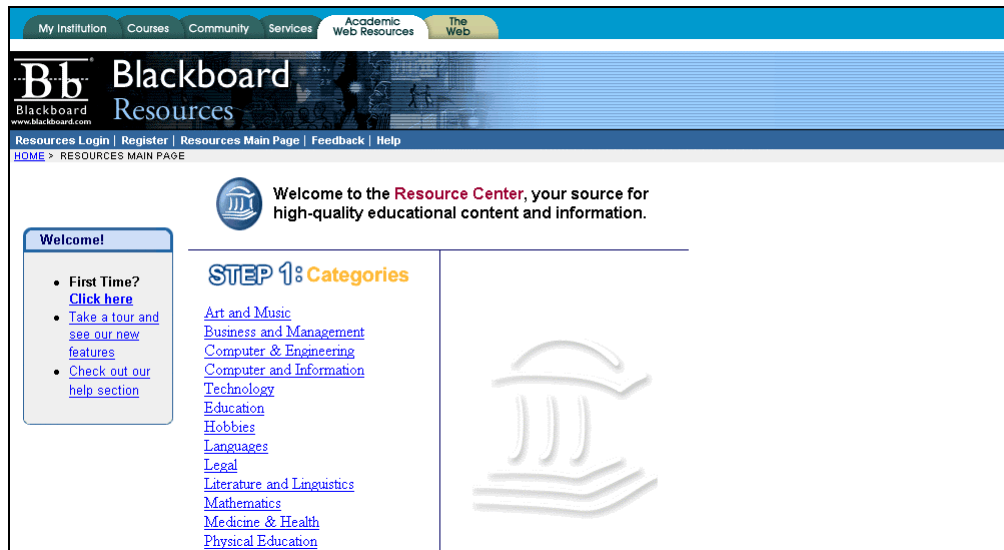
My Institution Courses Community Services Academic Web Resources The Web

Bb Blackboard www.blackboard.com

Blackboard Resources

Resources Login | Register | Resources Main Page | Feedback | Help

HOME > RESOURCES MAIN PAGE

Welcome to the Resource Center, your source for high-quality educational content and information.

Welcome!

- First Time? Click here
- Take a tour and see our new features
- Check out our help section

STEP 1: Categories

Art and Music
Business and Management
Computer & Engineering
Computer and Information Technology
Education
Hobbies
Languages
Legal
Literature and Linguistics
Mathematics
Medicine & Health
Physical Education